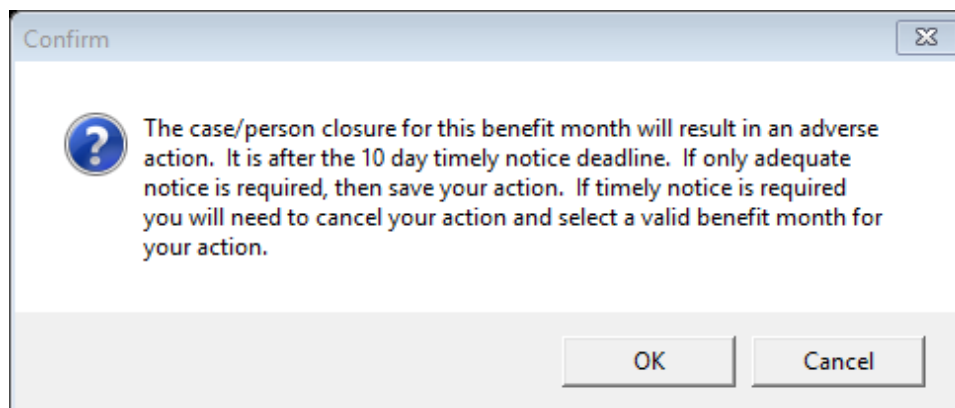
Confirm

The case/person closure for this benefit month will result in an adverse action. It is after the 10 day timely notice deadline. If only adequate notice is required, then save your action. If timely notice is required you will need to cancel your action and select a valid benefit month for your action.

OK

Cancel